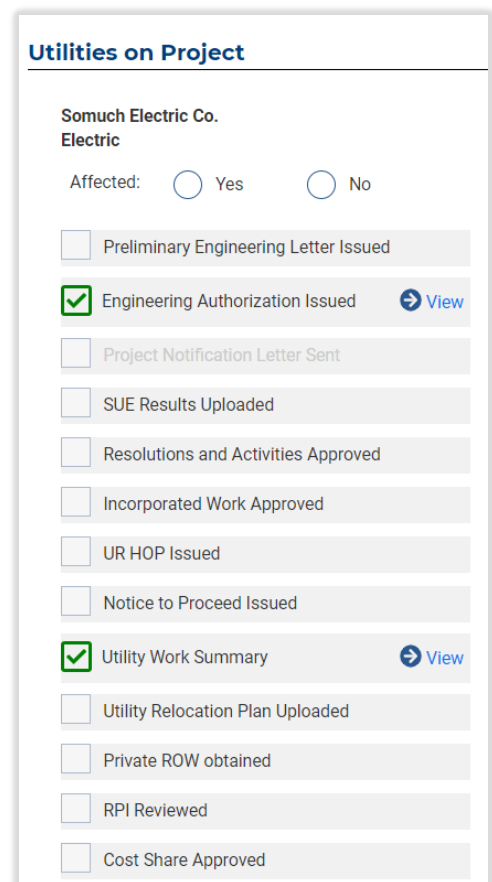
Utilities on Project

Somuch Electric Co.
Electric

Affected: Yes No

Preliminary Engineering Letter Issued

Engineering Authorization Issued View

Project Notification Letter Sent

SUE Results Uploaded

Resolutions and Activities Approved

Incorporated Work Approved

UR HOP Issued

Notice to Proceed Issued

Utility Work Summary View

Utility Relocation Plan Uploaded

Private ROW obtained

RPI Reviewed

Cost Share Approved